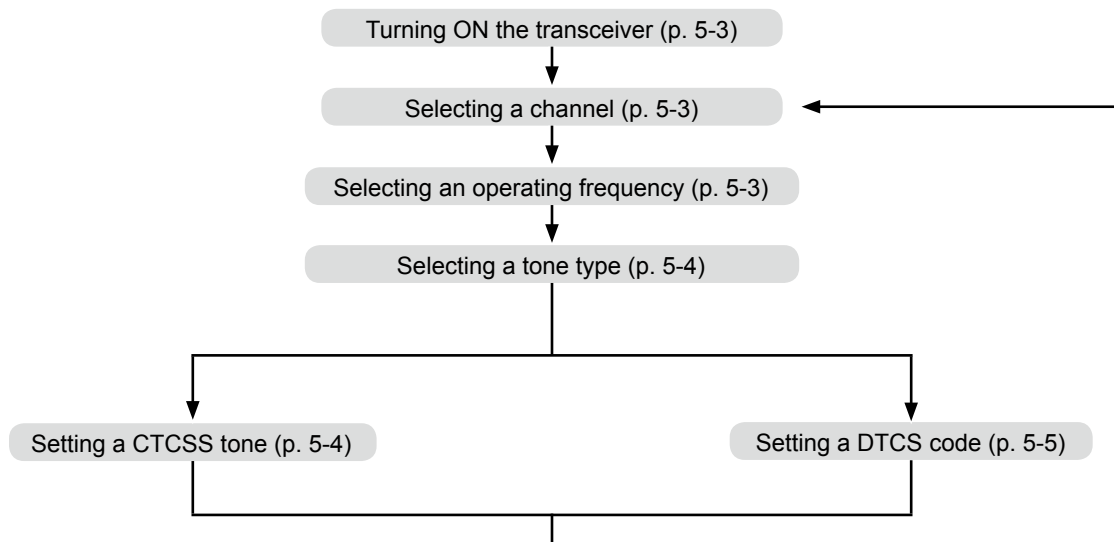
Turning ON the transceiver (p. 5-3)

Selecting a channel (p. 5-3)

Selecting an operating frequency (p. 5-3)

Selecting a tone type (p. 5-4)

Setting a CTCSS tone (p. 5-4)

Setting a DTCS code (p. 5-5)